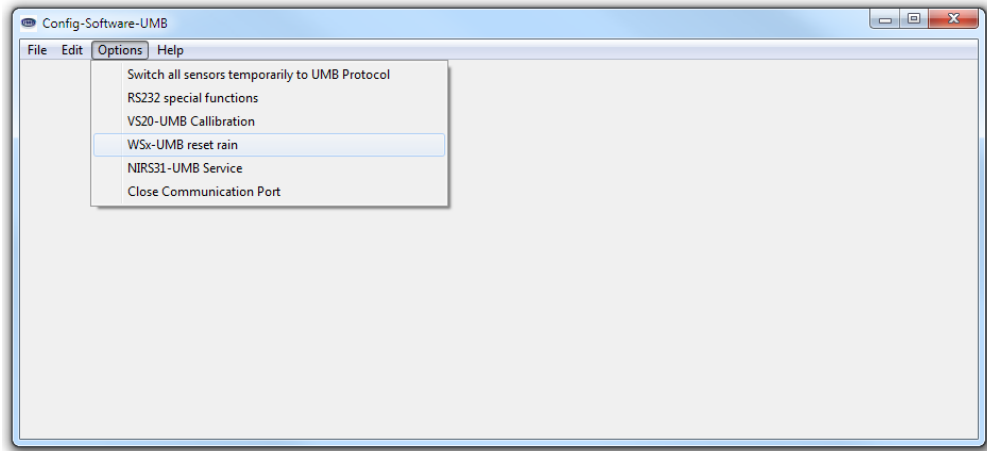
Config-Software-UMB

File Edit Options Help

Switch all sensors temporarily to UMB Protocol
RS232 special functions
VS20-UMB Callibration
WSx-UMB reset rain
NIRS31-UMB Service
Close Communication Port